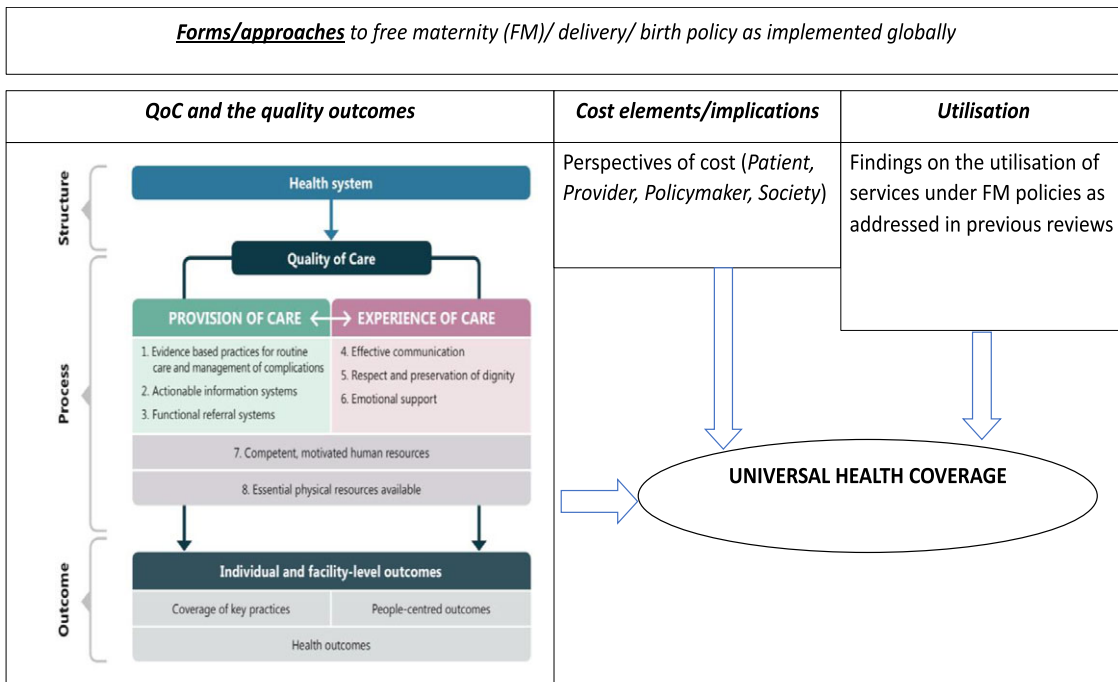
*Forms/approaches* to free maternity (FM)/ delivery/ birth policy as implemented globally

| QoC and the quality outcomes | Cost elements/implications | Utilisation |
|---|---|---|
| | Perspectives of cost (*Patient, Provider, Policymaker, Society*) | Findings on the utilisation of services under FM policies as addressed in previous reviews |

Structure
Health system
Quality of Care
Process
PROVISION OF CARE
EXPERIENCE OF CARE
1. Evidence based practices for routine care and management of complications
2. Actionable information systems
3. Functional referral systems
4. Effective communication
5. Respect and preservation of dignity
6. Emotional support
7. Competent, motivated human resources
8. Essential physical resources available
Outcome
Individual and facility-level outcomes
Coverage of key practices
People-centred outcomes
Health outcomes

UNIVERSAL HEALTH COVERAGE